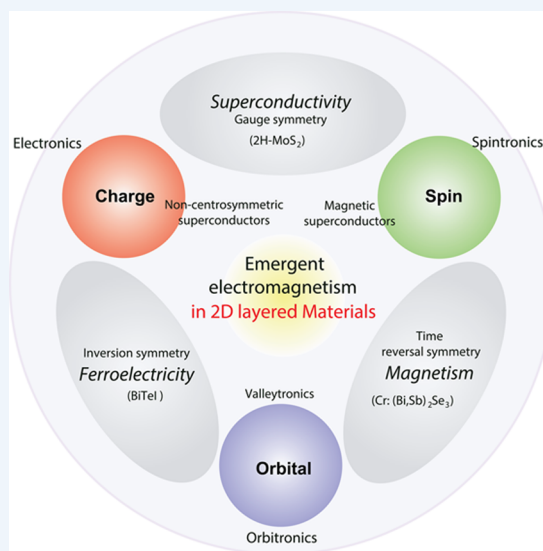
Superconductivity
Gauge symmetry
(2H-MoS$_2$)

Electronics

Spintronics

Charge

Non-centrosymmetric superconductors

Magnetic superconductors

Spin

Emergent electromagnetism
in 2D layered Materials

Inversion symmetry
Ferroelectricity
(BiTeI )

Time reversal symmetry
Magnetism
(Cr: (Bi,Sb)$_2$Se$_3$)

Valleytronics

Orbital

Orbitronics